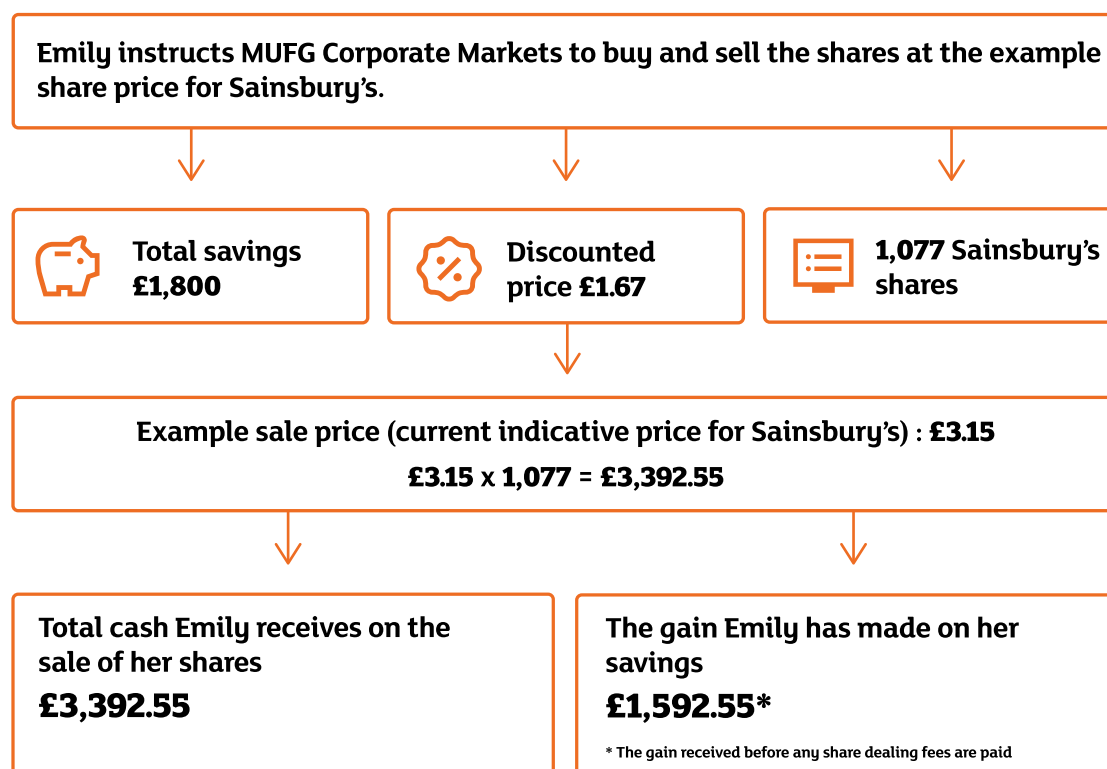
Emily instructs MUFG Corporate Markets to buy and sell the shares at the example share price for Sainsbury's.

Total savings £1,800

Discounted price £1.67

1,077 Sainsbury's shares

Example sale price (current indicative price for Sainsbury's) : £3.15

£3.15 x 1,077 = £3,392.55

Total cash Emily receives on the sale of her shares

£3,392.55

The gain Emily has made on her savings

£1,592.55*

* The gain received before any share dealing fees are paid